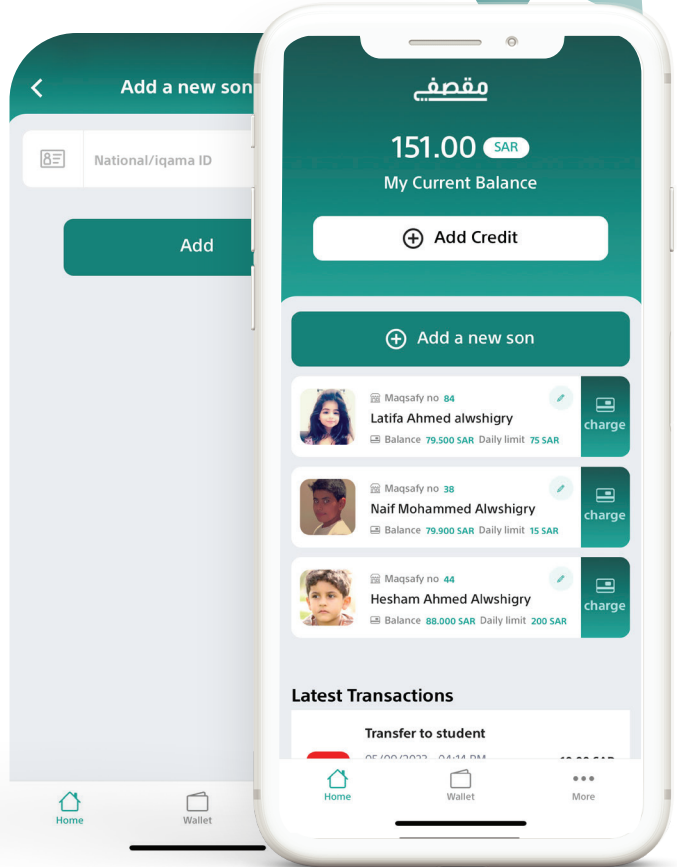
Add a new son

National/iqama ID

Add

Home

Wallet

مقصفي

151.00 SAR

My Current Balance

Add Credit

Add a new son

Maqsafy no 84

Latifa Ahmed alwshigry

Balance 79.500 SAR Daily limit 75 SAR

charge

Maqsafy no 38

Naif Mohammed Alwshigry

Balance 79.900 SAR Daily limit 15 SAR

charge

Maqsafy no 44

Hesham Ahmed Alwshigry

Balance 88.000 SAR Daily limit 200 SAR

charge

Latest Transactions

Transfer to student

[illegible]

Home

Wallet

More